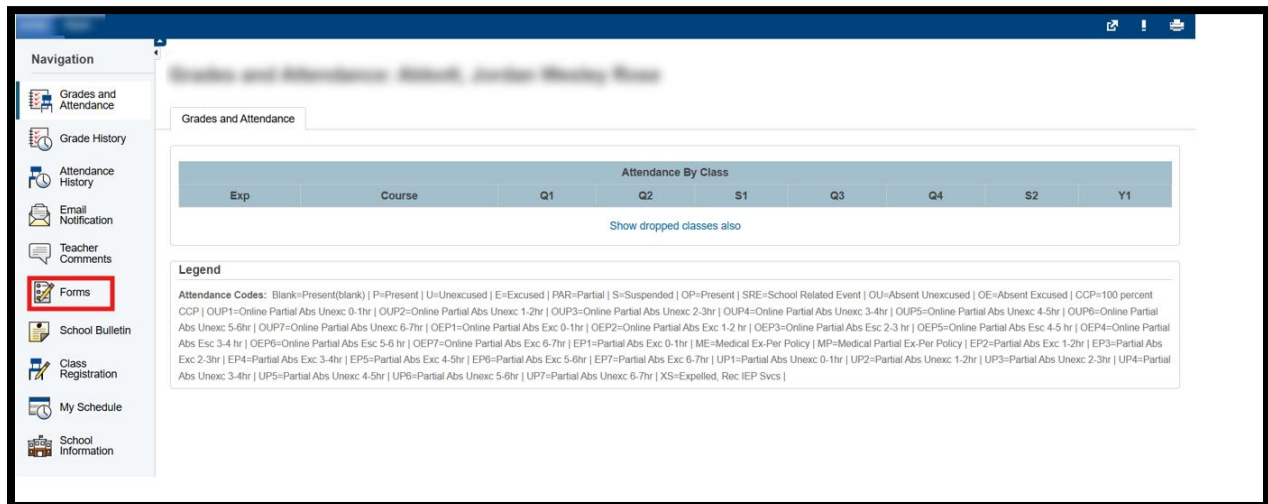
Navigation

Grades and Attendance

Grade History

Attendance History

Email Notification

Teacher Comments

Forms

School Bulletin

Class Registration

My Schedule

School Information

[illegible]

Grades and Attendance

| Attendance By Class | | | | | | | | |
|---|---|---|---|---|---|---|---|---|
| Exp | Course | Q1 | Q2 | S1 | Q3 | Q4 | S2 | Y1 |

Show dropped classes also

Legend

Attendance Codes: Blank=Present(blank) | P=Present | U=Unexcused | E=Excused | PAR=Partial | S=Suspended | OP=Present | SRE=School Related Event | OU=Absent Unexcused | OE=Absent Excused | CCP=100 percent CCP | OUP1=Online Partial Abs Unexc 0-1hr | OUP2=Online Partial Abs Unexc 1-2hr | OUP3=Online Partial Abs Unexc 2-3hr | OUP4=Online Partial Abs Unexc 3-4hr | OUP5=Online Partial Abs Unexc 4-5hr | OUP6=Online Partial Abs Unexc 5-6hr | OUP7=Online Partial Abs Unexc 6-7hr | OEP1=Online Partial Abs Exc 0-1hr | OEP2=Online Partial Abs Exc 1-2 hr | OEP3=Online Partial Abs Esc 2-3 hr | OEP5=Online Partial Abs Exc 4-5 hr | OEP4=Online Partial Abs Esc 3-4 hr | OEP6=Online Partial Abs Esc 5-6 hr | OEP7=Online Partial Abs Exc 6-7hr | EP1=Partial Abs Exc 0-1hr | ME=Medical Ex-Per Policy | MP=Medical Partial Ex-Per Policy | EP2=Partial Abs Exc 1-2hr | EP3=Partial Abs Exc 2-3hr | EP4=Partial Abs Exc 3-4hr | EP5=Partial Abs Exc 4-5hr | EP6=Partial Abs Exc 5-6hr | EP7=Partial Abs Exc 6-7hr | UP1=Partial Abs Unexc 0-1hr | UP2=Partial Abs Unexc 1-2hr | UP3=Partial Abs Unexc 2-3hr | UP4=Partial Abs Unexc 3-4hr | UP5=Partial Abs Unexc 4-5hr | UP6=Partial Abs Unexc 5-6hr | UP7=Partial Abs Unexc 6-7hr | XS=Expelled, Rec IEP Svcs |